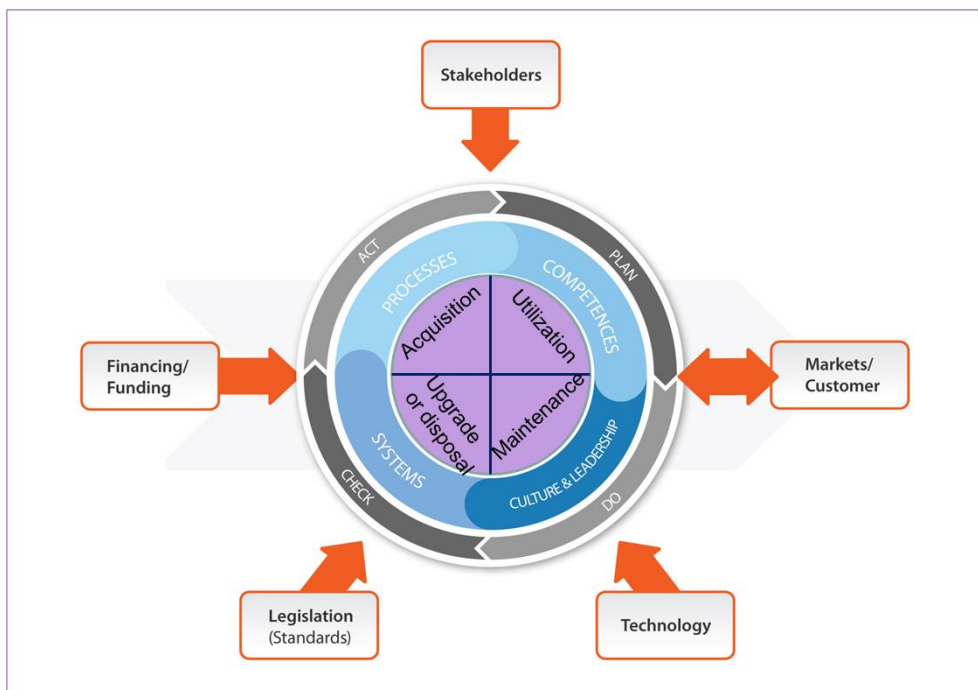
Stakeholders

Financing/
Funding

Markets/
Customer

ACT

PLAN

DO

CHECK

PROCESSES

COMPETENCES

CULTURE & LEADERSHIP

SYSTEMS

Acquisition

Utilization

Maintenance

Upgrade or disposal

Legislation
(Standards)

Technology